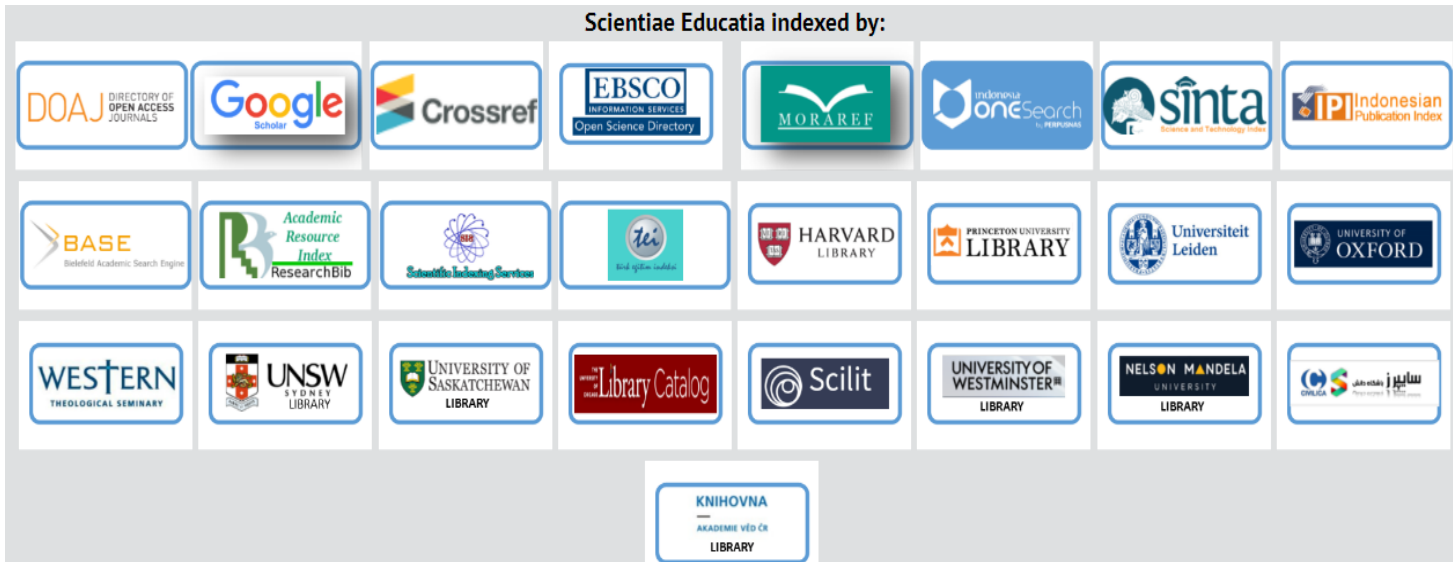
Scientiae Educatia indexed by:

DOAJ DIRECTORY OF OPEN ACCESS JOURNALS

Google Scholar

Crossref

EBSCO INFORMATION SERVICES Open Science Directory

MORAREF

Indonesia OneSearch by PERPUSNAS

sinta Science and Technology Index

IPI Indonesian Publication Index

BASE Bielefeld Academic Search Engine

Academic Resource Index ResearchBib

Scientific Indexing Services

tei

HARVARD LIBRARY

PRINCETON UNIVERSITY LIBRARY

Universiteit Leiden

UNIVERSITY OF OXFORD

WESTERN THEOLOGICAL SEMINARY

UNSW SYDNEY LIBRARY

UNIVERSITY OF SASKATCHEWAN LIBRARY

Library Catalog

Scilit

UNIVERSITY OF WESTMINSTER LIBRARY

NELSON MANDELA UNIVERSITY LIBRARY

CIVILICA سایرز

KNIHOVNA AKADEMIE VĚD ČR LIBRARY